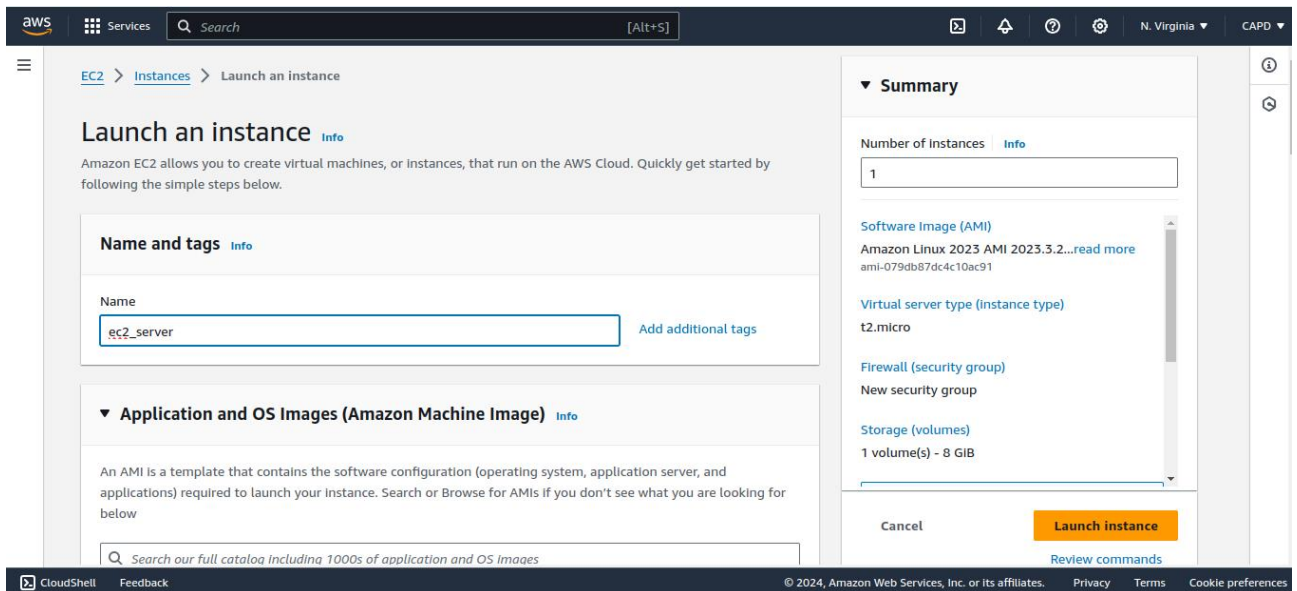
aws Services Search [Alt+S] N. Virginia ▼ CAPD ▼

EC2 > Instances > Launch an instance

Launch an instance Info

Amazon EC2 allows you to create virtual machines, or instances, that run on the AWS Cloud. Quickly get started by following the simple steps below.

Name and tags Info

Name

ec2_server

Add additional tags

▼ Application and OS Images (Amazon Machine Image) Info

An AMI is a template that contains the software configuration (operating system, application server, and applications) required to launch your instance. Search or Browse for AMIs if you don't see what you are looking for below

Search our full catalog including 1000s of application and OS images

▼ Summary

Number of instances Info

1

Software Image (AMI)

Amazon Linux 2023 AMI 2023.3.2...read more

ami-079db87dc4c10ac91

Virtual server type (instance type)

t2.micro

Firewall (security group)

New security group

Storage (volumes)

1 volume(s) - 8 GiB

Cancel

Launch instance

Review commands

CloudShell Feedback © 2024, Amazon Web Services, Inc. or its affiliates. Privacy Terms Cookie preferences